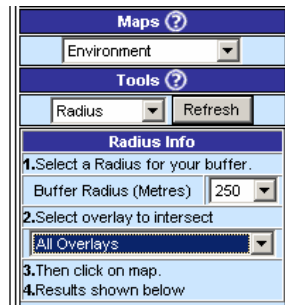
Maps ?

Environment

Tools ?

Radius

Refresh

Radius Info

1.Select a Radius for your buffer.

Buffer Radius (Metres) 250

2.Select overlay to intersect

All Overlays

3.Then click on map.

4.Results shown below